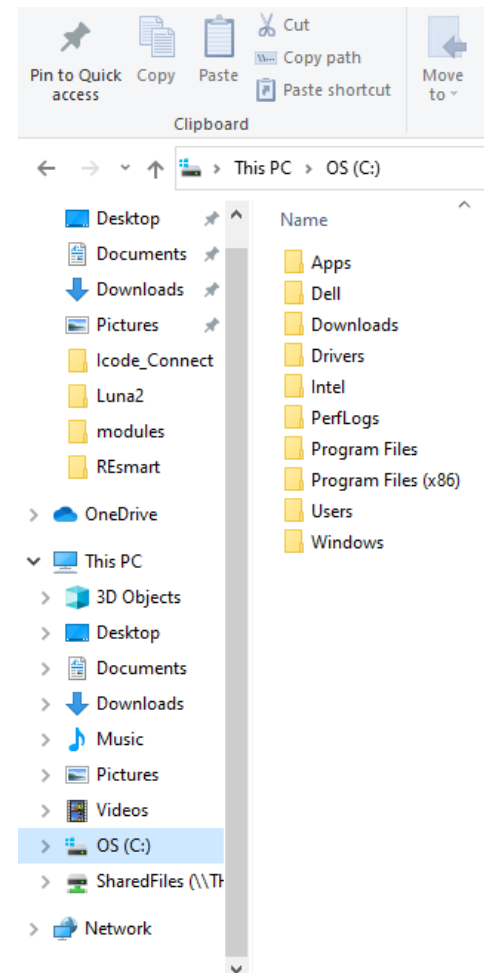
Pin to Quick access
Copy
Paste
Cut
Copy path
Paste shortcut
Clipboard
Move to

This PC > OS (C:)

Desktop
Documents
Downloads
Pictures
Icode_Connect
Luna2
modules
REsmart
OneDrive
This PC
3D Objects
Desktop
Documents
Downloads
Music
Pictures
Videos
OS (C:)
SharedFiles (\\TH
Network

Name
Apps
Dell
Downloads
Drivers
Intel
PerfLogs
Program Files
Program Files (x86)
Users
Windows